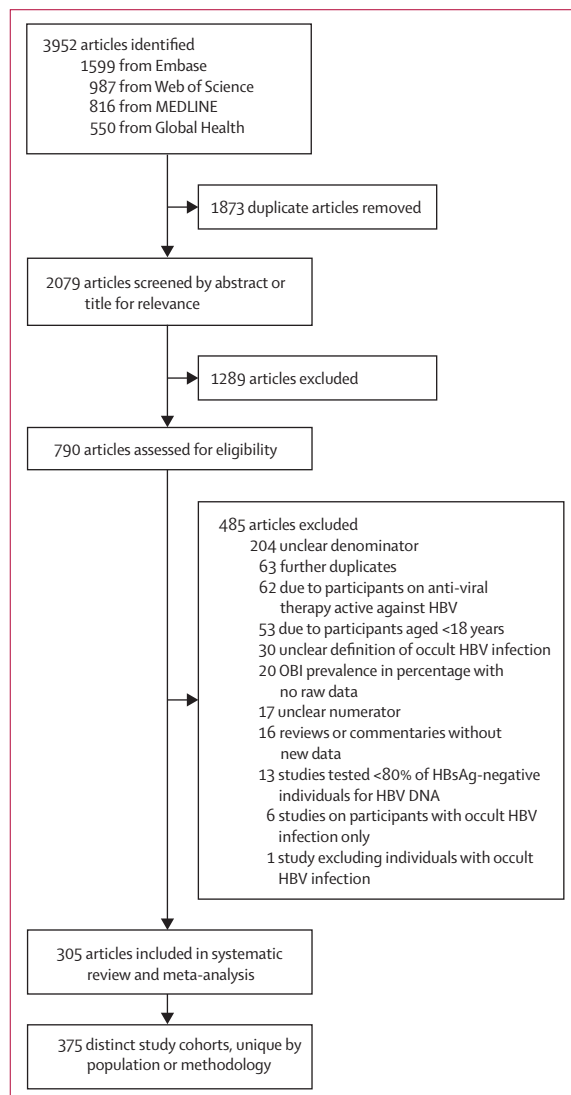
3952 articles identified
1599 from Embase
987 from Web of Science
816 from MEDLINE
550 from Global Health

1873 duplicate articles removed

2079 articles screened by abstract or title for relevance

1289 articles excluded

790 articles assessed for eligibility

485 articles excluded
204 unclear denominator
63 further duplicates
62 due to participants on anti-viral therapy active against HBV
53 due to participants aged <18 years
30 unclear definition of occult HBV infection
20 OBI prevalence in percentage with no raw data
17 unclear numerator
16 reviews or commentaries without new data
13 studies tested <80% of HBsAg-negative individuals for HBV DNA
6 studies on participants with occult HBV infection only
1 study excluding individuals with occult HBV infection

305 articles included in systematic review and meta-analysis

375 distinct study cohorts, unique by population or methodology